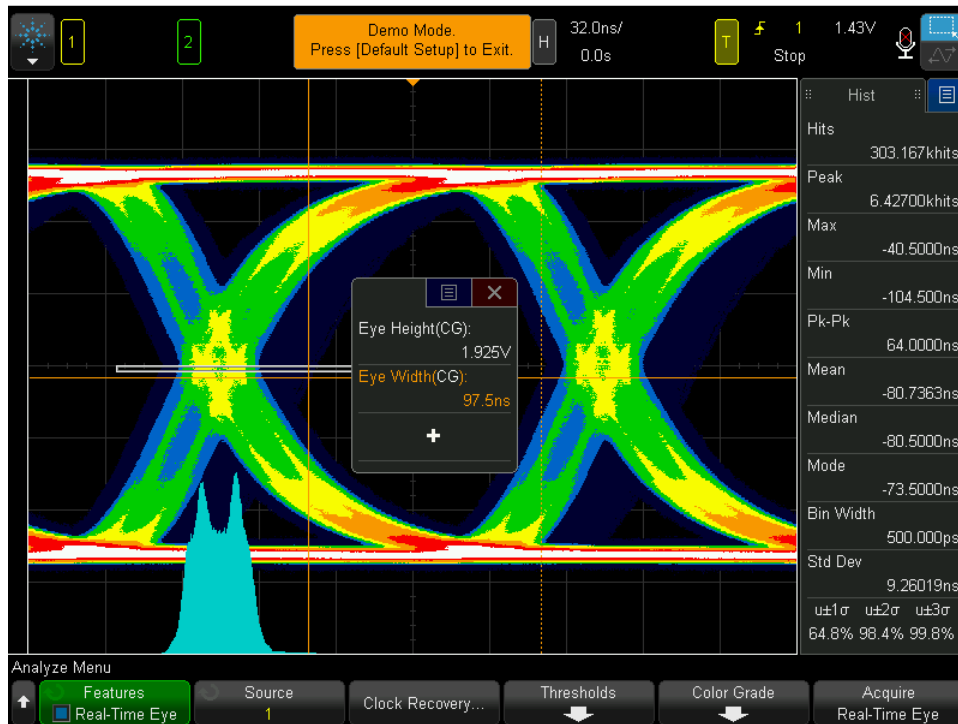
1

2

Demo Mode.
Press [Default Setup] to Exit.

H

32.0ns/
0.0s

T

1

1.43V

Stop

Hist

Hits
303.167khits

Peak
6.42700khits

Max
-40.5000ns

Min
-104.500ns

Pk-Pk
64.0000ns

Mean
-80.7363ns

Median
-80.5000ns

Mode
-73.5000ns

Bin Width
500.000ps

Std Dev
9.26019ns

u±1σ u±2σ u±3σ
64.8% 98.4% 99.8%

Eye Height(CG):
1.925V
Eye Width(CG):
97.5ns
+

Analyze Menu

Features
Real-Time Eye

Source
1

Clock Recovery...

Thresholds

Color Grade

Acquire
Real-Time Eye